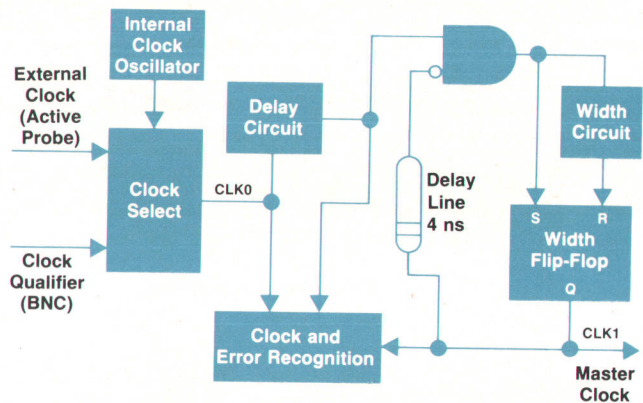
Internal Clock Oscillator

External Clock (Active Probe)

Clock Qualifier (BNC)

Clock Select

CLK0

Delay Circuit

Delay Line 4 ns

S

R

Width Circuit

Width Flip-Flop

Q

Clock and Error Recognition

CLK1

Master Clock